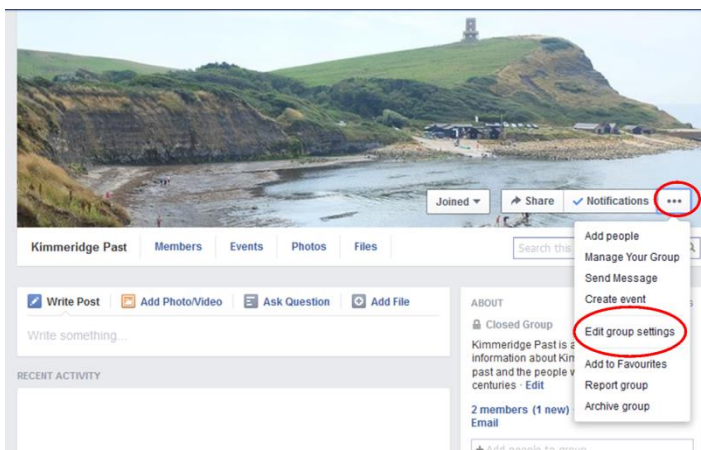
Joined ▾ Share ✓ Notifications •••

Kimmeridge Past Members Events Photos Files

Search this

Add people
Manage Your Group
Send Message
Create event
Edit group settings
Add to Favourites
Report group
Archive group

Write Post Add Photo/Video Ask Question Add File

Write something...

RECENT ACTIVITY

ABOUT

Closed Group

Kimmeridge Past is a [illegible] information about Kim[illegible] past and the people w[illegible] centuries · Edit

2 members (1 new) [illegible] Email

+ Add people to group